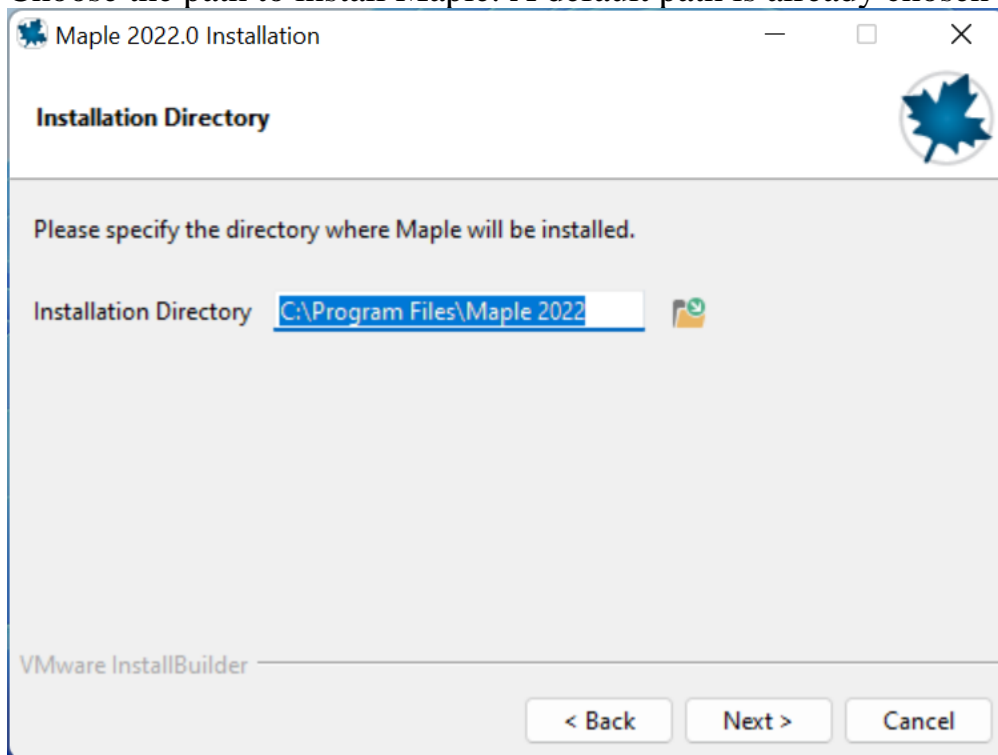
Choose the path to install Maple. A default path is already chosen

Maple 2022.0 Installation

Installation Directory

Please specify the directory where Maple will be installed.

Installation Directory C:\Program Files\Maple 2022

VMware InstallBuilder

< Back Next > Cancel